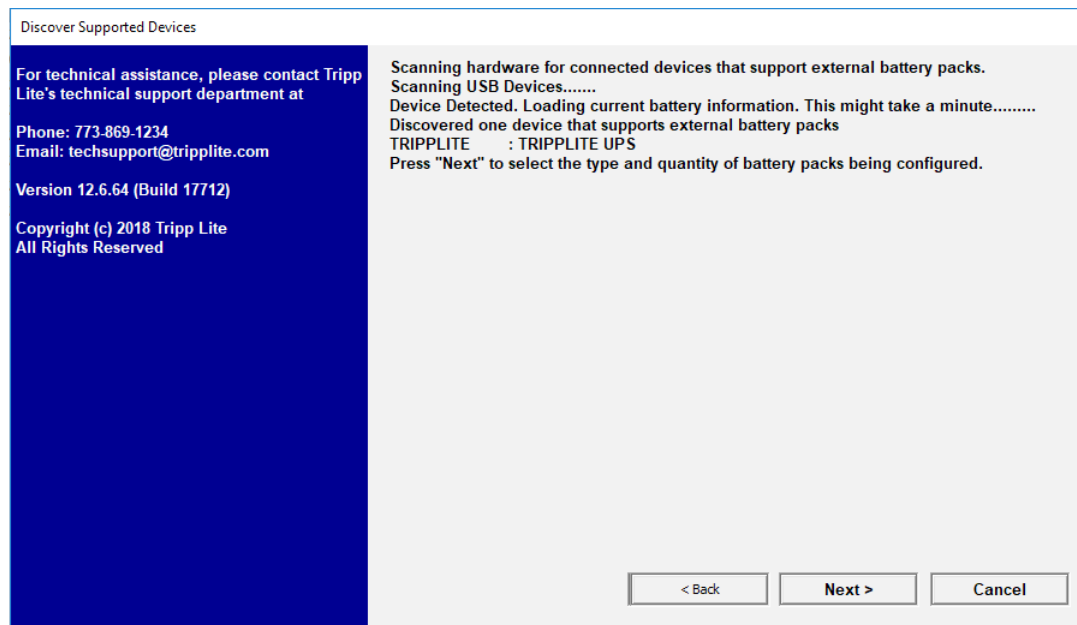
Discover Supported Devices

For technical assistance, please contact Tripp Lite's technical support department at

Phone: 773-869-1234
Email: techsupport@tripplite.com

Version 12.6.64 (Build 17712)

Copyright (c) 2018 Tripp Lite
All Rights Reserved

Scanning hardware for connected devices that support external battery packs.
Scanning USB Devices.......
Device Detected. Loading current battery information. This might take a minute.........
Discovered one device that supports external battery packs
TRIPPLITE : TRIPPLITE UPS
Press "Next" to select the type and quantity of battery packs being configured.

< Back
Next >
Cancel